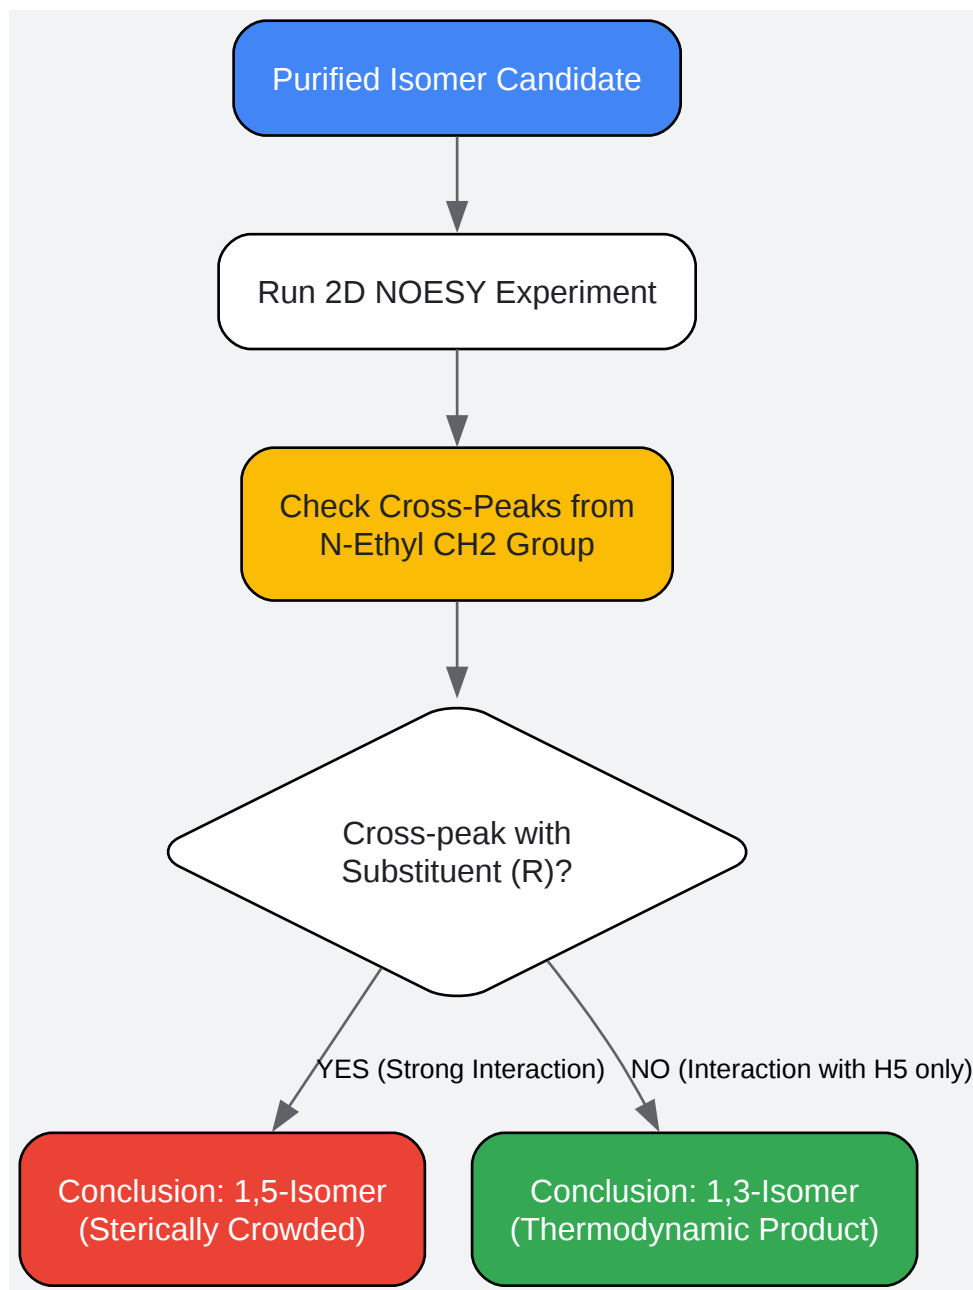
Purified Isomer Candidate

Run 2D NOESY Experiment

Check Cross-Peaks from N-Ethyl CH2 Group

Cross-peak with Substituent (R)?

YES (Strong Interaction)

NO (Interaction with H5 only)

Conclusion: 1,5-Isomer (Sterically Crowded)

Conclusion: 1,3-Isomer (Thermodynamic Product)